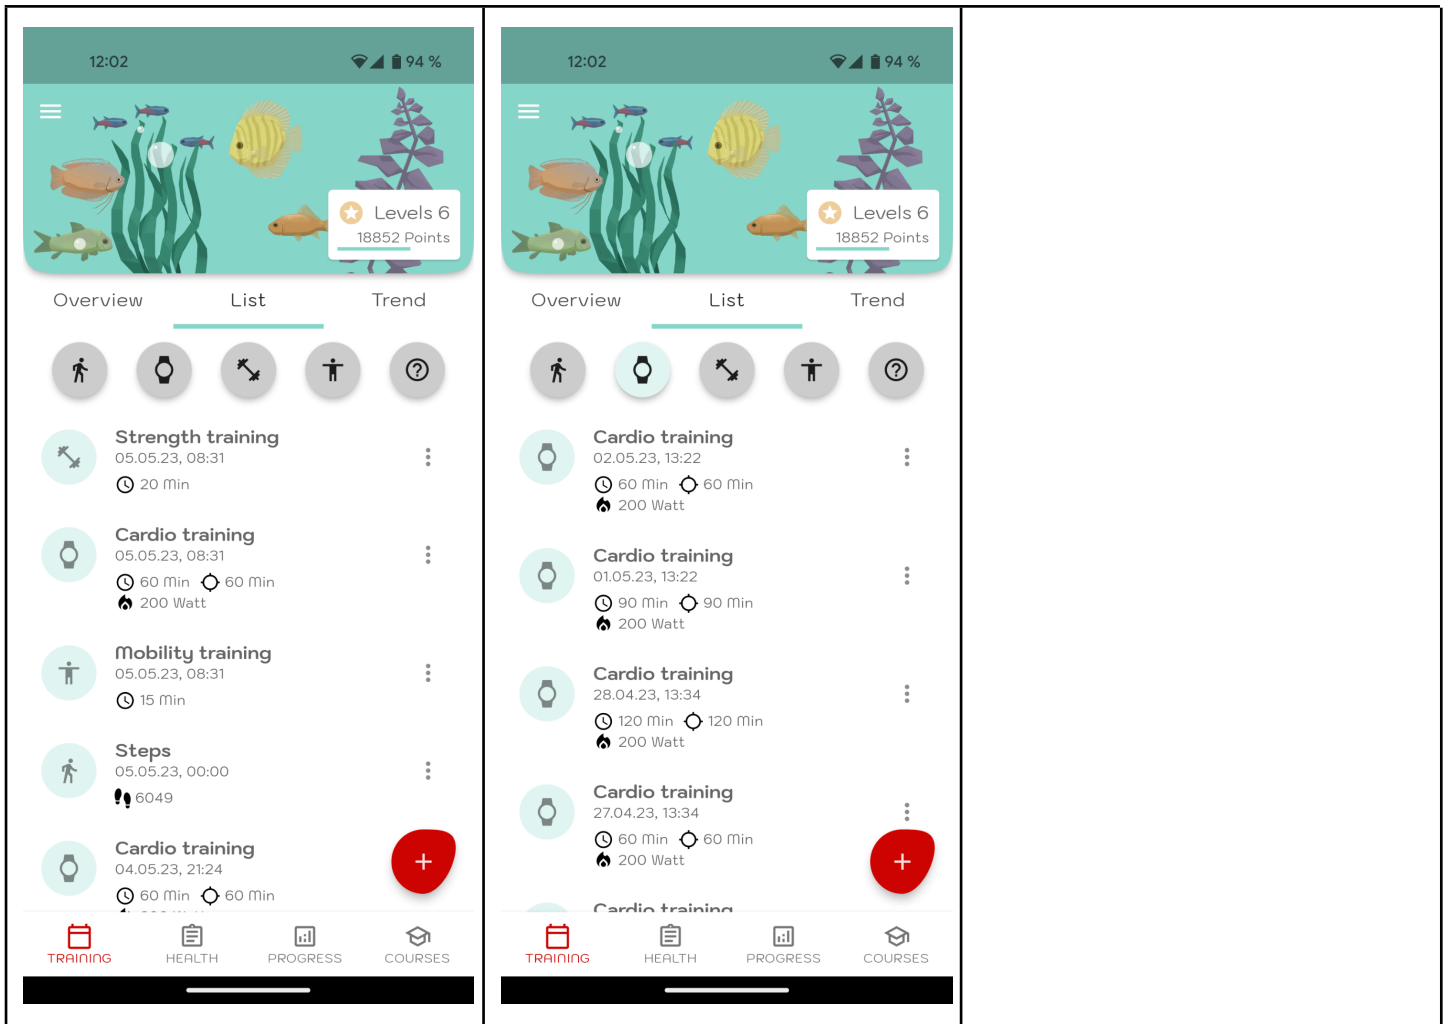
12:02
94 %

Levels 6
18852 Points

Overview
List
Trend

Strength training
05.05.23, 08:31
20 Min

Cardio training
05.05.23, 08:31
60 Min 60 Min
200 Watt

Mobility training
05.05.23, 08:31
15 Min

Steps
05.05.23, 00:00
6049

Cardio training
04.05.23, 21:24
60 Min 60 Min

+

TRAINING
HEALTH
PROGRESS
COURSES

12:02
94 %

Levels 6
18852 Points

Overview
List
Trend

Cardio training
02.05.23, 13:22
60 Min 60 Min
200 Watt

Cardio training
01.05.23, 13:22
90 Min 90 Min
200 Watt

Cardio training
28.04.23, 13:34
120 Min 120 Min
200 Watt

Cardio training
27.04.23, 13:34
60 Min 60 Min
200 Watt

Cardio training

+

TRAINING
HEALTH
PROGRESS
COURSES